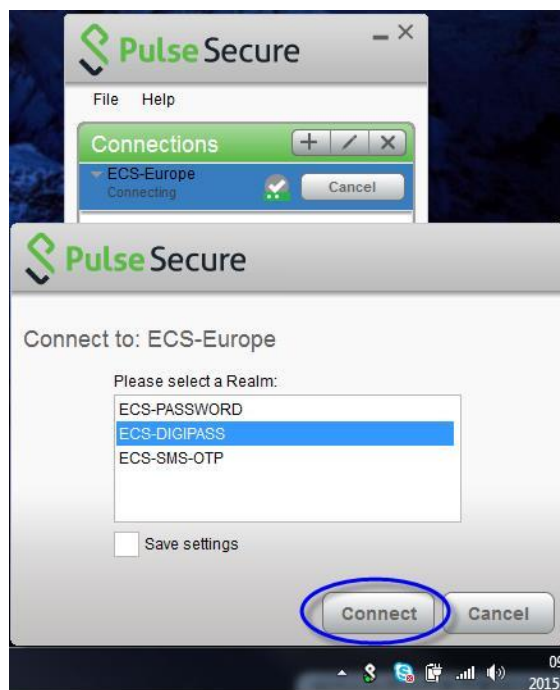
Pulse Secure

File Help

Connections

ECS-Europe
Connecting

Cancel

Pulse Secure

Connect to: ECS-Europe

Please select a Realm:

ECS-PASSWORD
ECS-DIGIPASS
ECS-SMS-OTP

Save settings

Connect

Cancel

2015